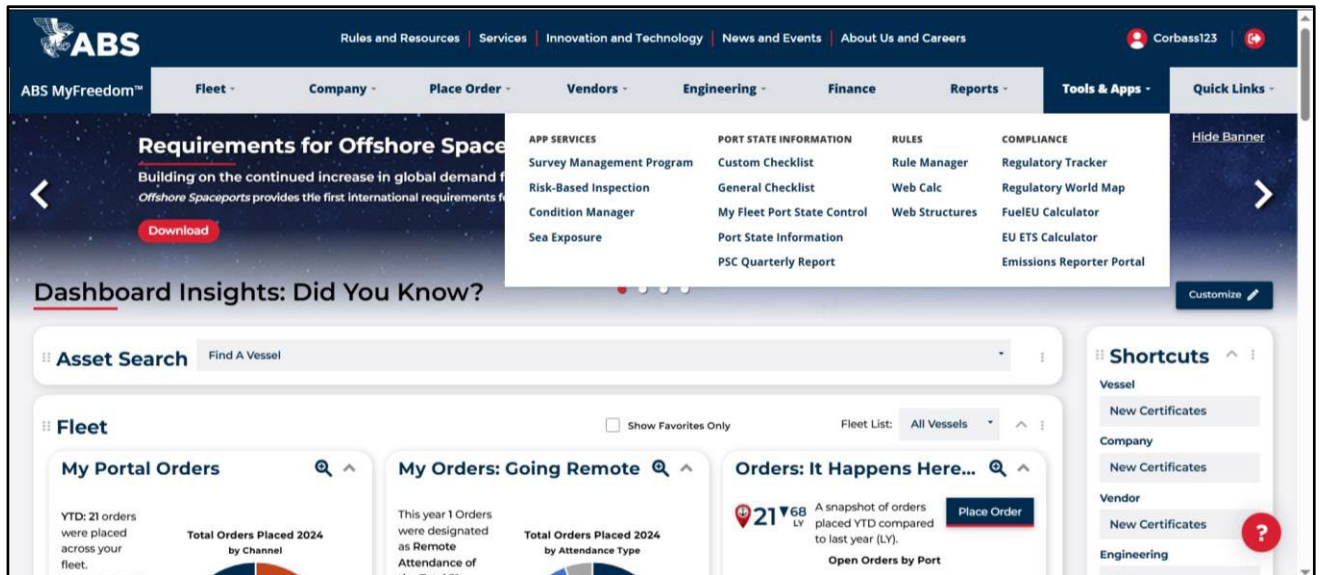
ABS

Rules and Resources | Services | Innovation and Technology | News and Events | About Us and Careers

Corbass123

ABS MyFreedom™ Fleet Company Place Order Vendors Engineering Finance Reports Tools & Apps Quick Links

Requirements for Offshore Space

Building on the continued increase in global demand f

Offshore Spaceports provides the first international requirements f

Download

Hide Banner

APP SERVICES
Survey Management Program
Risk-Based Inspection
Condition Manager
Sea Exposure

PORT STATE INFORMATION
Custom Checklist
General Checklist
My Fleet Port State Control
Port State Information
PSC Quarterly Report

RULES
Rule Manager
Web Calc
Web Structures

COMPLIANCE
Regulatory Tracker
Regulatory World Map
FuelEU Calculator
EU ETS Calculator
Emissions Reporter Portal

Dashboard Insights: Did You Know?

Customize

Asset Search Find A Vessel

Shortcuts
Vessel
New Certificates
Company
New Certificates
Vendor
New Certificates
Engineering

Fleet

Show Favorites Only

Fleet List: All Vessels

My Portal Orders

YTD: 21 orders were placed across your fleet.

Total Orders Placed 2024
by Channel

My Orders: Going Remote

This year 1 Orders were designated as Remote Attendance of

Total Orders Placed 2024
by Attendance Type

Orders: It Happens Here...

21 68 LY

A snapshot of orders placed YTD compared to last year (LY).

Place Order

Open Orders by Port

?